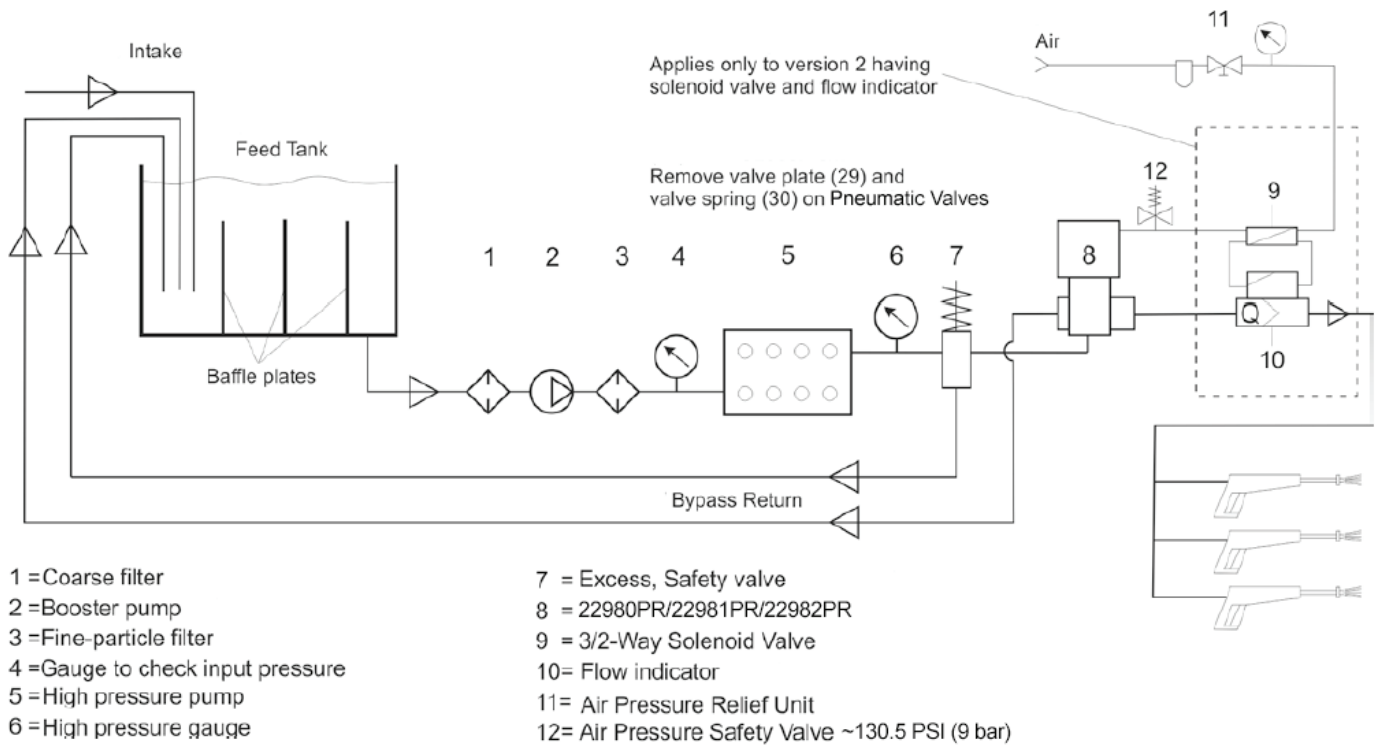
Intake

Feed Tank

Baffle plates

Applies only to version 2 having solenoid valve and flow indicator

Air

11

Remove valve plate (29) and valve spring (30) on Pneumatic Valves

12

9

1 2 3 4 5 6 7 8

Q

10

Bypass Return

1 =Coarse filter
2 =Booster pump
3 =Fine-particle filter
4 =Gauge to check input pressure
5 =High pressure pump
6 =High pressure gauge

7 = Excess, Safety valve
8 = 22980PR/22981PR/22982PR
9 = 3/2-Way Solenoid Valve
10= Flow indicator
11= Air Pressure Relief Unit
12= Air Pressure Safety Valve ~130.5 PSI (9 bar)